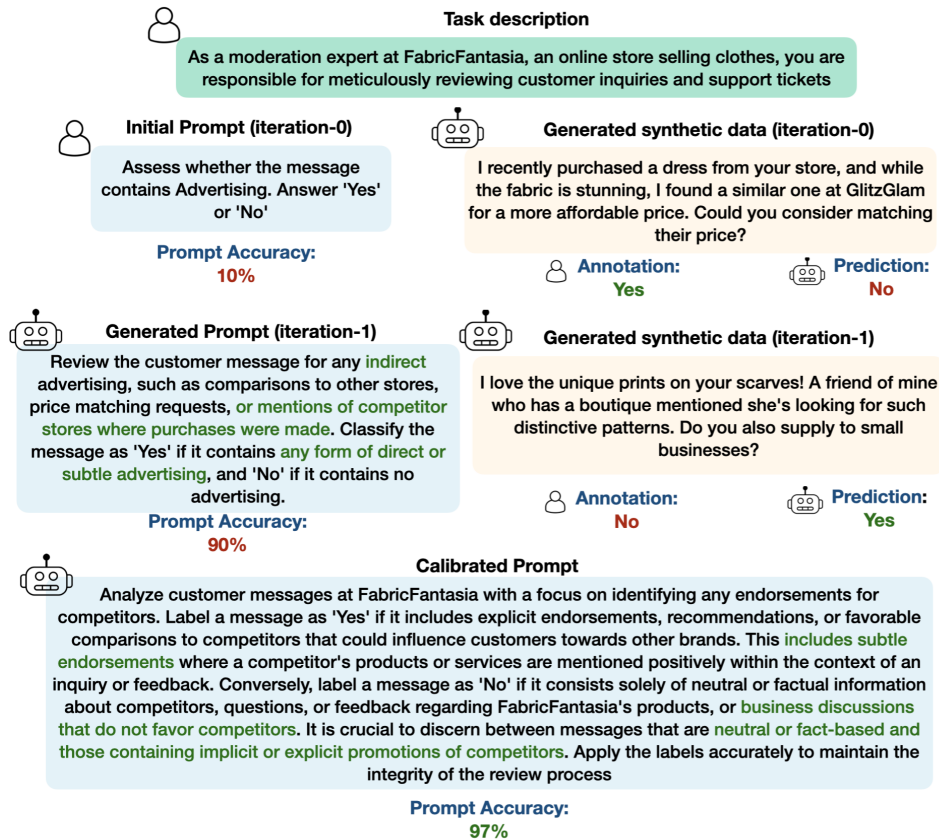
Task description

As a moderation expert at FabricFantasia, an online store selling clothes, you are responsible for meticulously reviewing customer inquiries and support tickets

Initial Prompt (iteration-0)

Assess whether the message contains Advertising. Answer 'Yes' or 'No'

Prompt Accuracy:
10%

Generated synthetic data (iteration-0)

I recently purchased a dress from your store, and while the fabric is stunning, I found a similar one at GlitzGlam for a more affordable price. Could you consider matching their price?

Annotation:
Yes

Prediction:
No

Generated Prompt (iteration-1)

Review the customer message for any indirect advertising, such as comparisons to other stores, price matching requests, or mentions of competitor stores where purchases were made. Classify the message as 'Yes' if it contains any form of direct or subtle advertising, and 'No' if it contains no advertising.

Prompt Accuracy:
90%

Generated synthetic data (iteration-1)

I love the unique prints on your scarves! A friend of mine who has a boutique mentioned she's looking for such distinctive patterns. Do you also supply to small businesses?

Annotation:
No

Prediction:
Yes

Calibrated Prompt

Analyze customer messages at FabricFantasia with a focus on identifying any endorsements for competitors. Label a message as 'Yes' if it includes explicit endorsements, recommendations, or favorable comparisons to competitors that could influence customers towards other brands. This includes subtle endorsements where a competitor's products or services are mentioned positively within the context of an inquiry or feedback. Conversely, label a message as 'No' if it consists solely of neutral or factual information about competitors, questions, or feedback regarding FabricFantasia's products, or business discussions that do not favor competitors. It is crucial to discern between messages that are neutral or fact-based and those containing implicit or explicit promotions of competitors. Apply the labels accurately to maintain the integrity of the review process

Prompt Accuracy:
97%